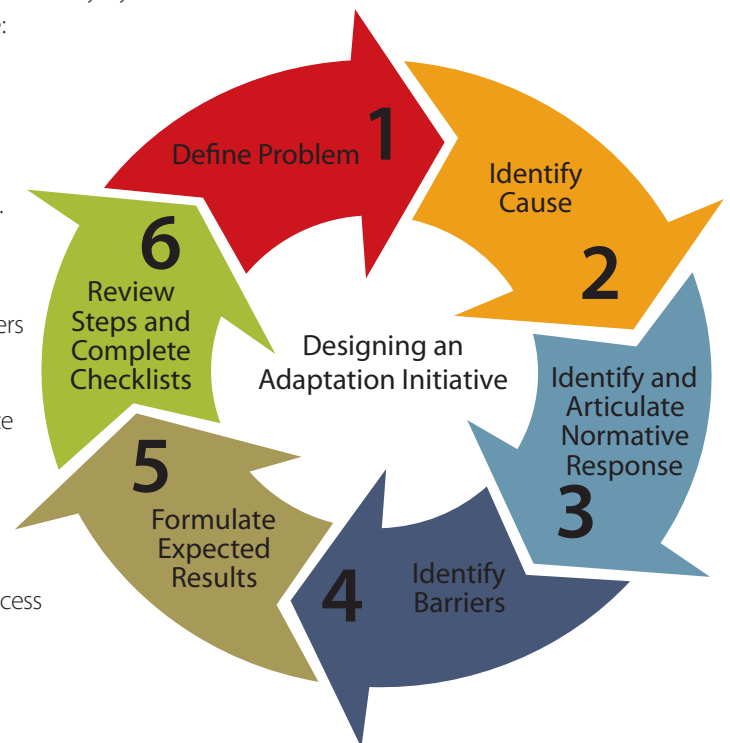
e:

.

ers

te

cess

1
Define Problem

Identify Cause
2

Identify and Articulate Normative Response
3

4
Identify Barriers

5
Formulate Expected Results

6
Review Steps and Complete Checklists

Designing an Adaptation Initiative